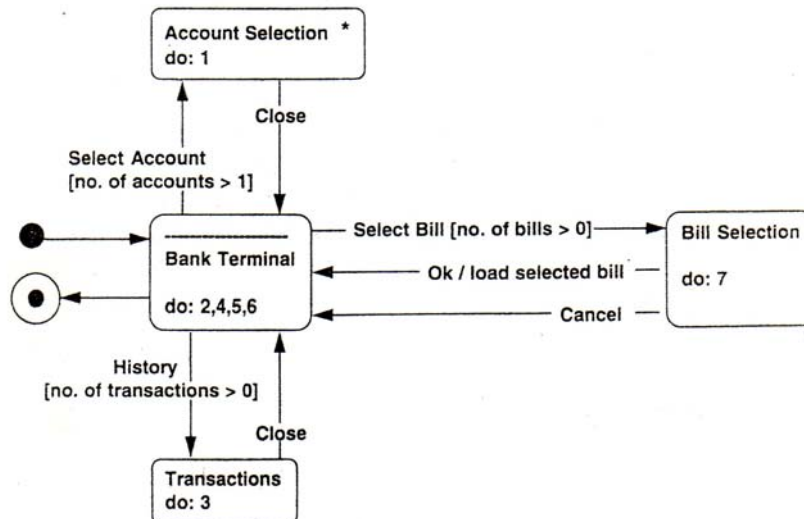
Account Selection *
do: 1

Close

Select Account
[no. of accounts > 1]

Bank Terminal

do: 2,4,5,6

Select Bill [no. of bills > 0]

Ok / load selected bill

Cancel

Bill Selection

do: 7

History
[no. of transactions > 0]

Close

Transactions
do: 3